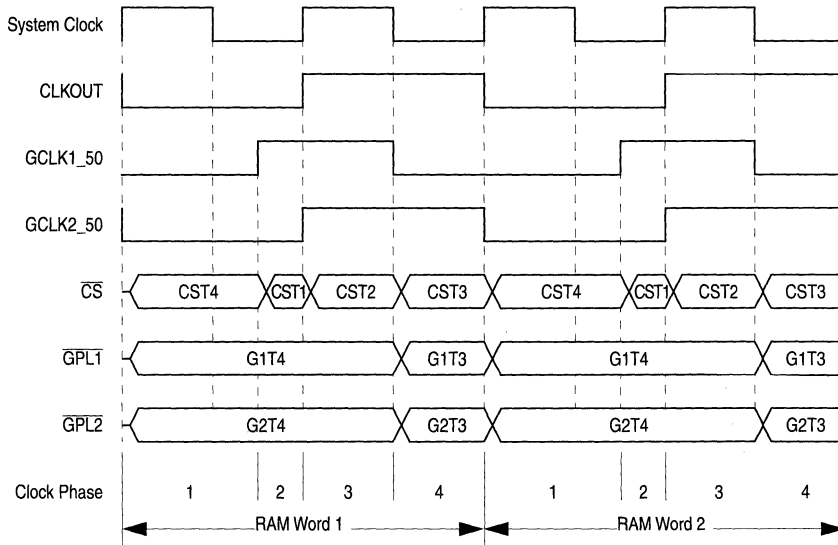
System Clock

CLKOUT

GCLK1_50

GCLK2_50

$\overline{CS}$ CST4 CST1 CST2 CST3 CST4 CST1 CST2 CST3

$\overline{GPL1}$ G1T4 G1T3 G1T4 G1T3

$\overline{GPL2}$ G2T4 G2T3 G2T4 G2T3

Clock Phase 1 2 3 4 1 2 3 4

RAM Word 1

RAM Word 2